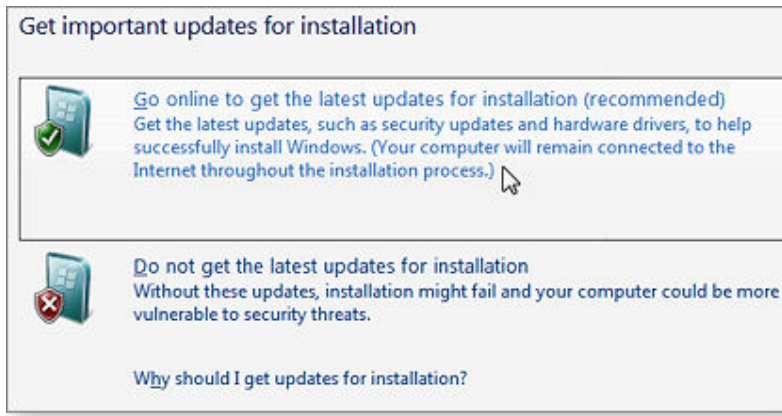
Get important updates for installation

Go online to get the latest updates for installation (recommended)
Get the latest updates, such as security updates and hardware drivers, to help successfully install Windows. (Your computer will remain connected to the Internet throughout the installation process.)

Do not get the latest updates for installation
Without these updates, installation might fail and your computer could be more vulnerable to security threats.

Why should I get updates for installation?